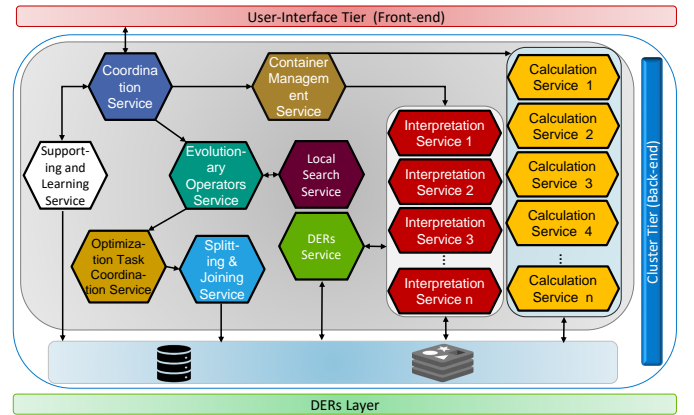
User-Interface Tier (Front-end)

Coordination Service

Container Management Service

Calculation Service 1

Calculation Service 2

Calculation Service 3

Calculation Service 4

⋮

Calculation Service n

Supporting and Learning Service

Evolutionary Operators Service

Local Search Service

Interpretation Service 1

Interpretation Service 2

Interpretation Service 3

⋮

Interpretation Service n

Optimization Task Coordination Service

Splitting & Joining Service

DERs Service

Cluster Tier (Back-end)

DERs Layer